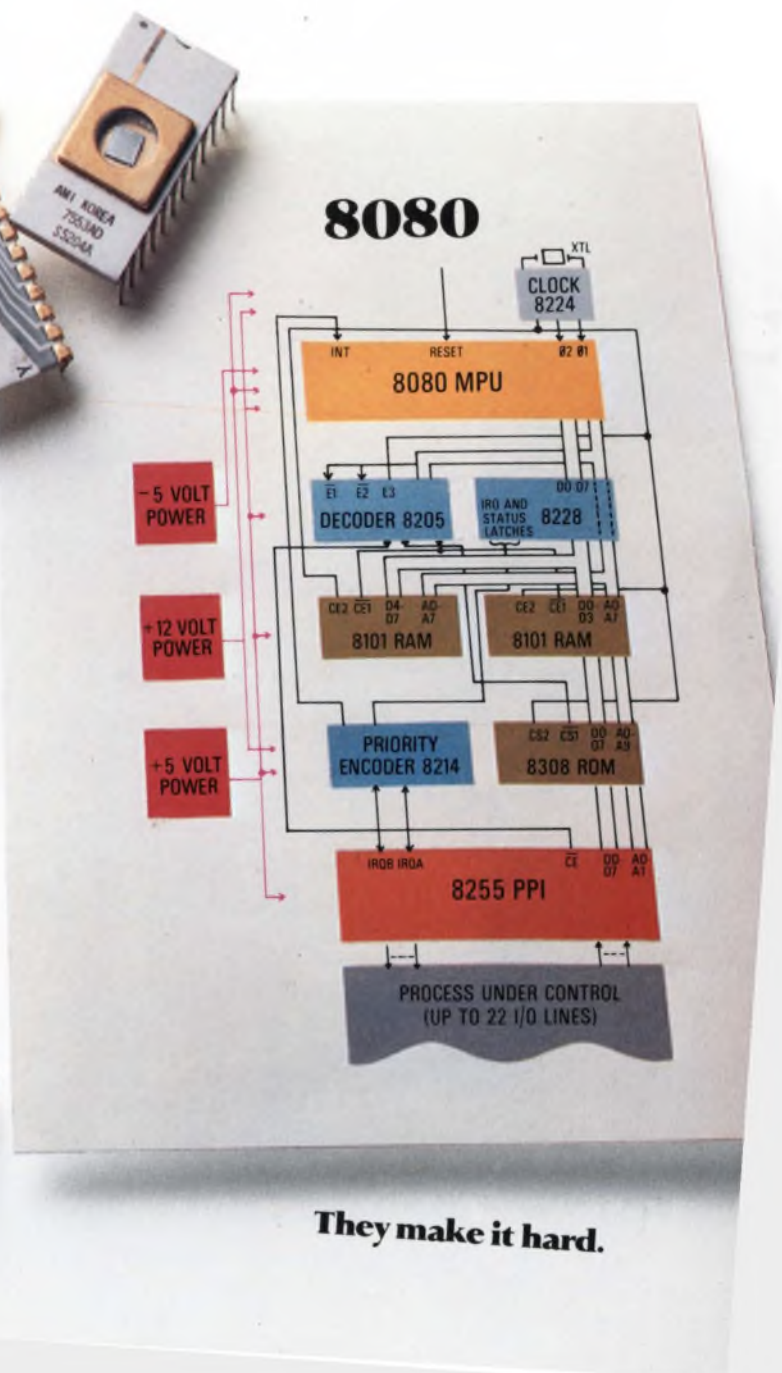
AMI KOREA
7553AD
S5204A

8080

XTL
CLOCK 8224

INT RESET Ø2 Ø1
8080 MPU

$\overline{E1}$ $\overline{E2}$ E3
DECODER 8205

D0 D7
IRQ AND STATUS LATCHES 8228

-5 VOLT POWER

+12 VOLT POWER

+5 VOLT POWER

CE2 $\overline{CE1}$ D4-D7 A0-A7
8101 RAM

CE2 $\overline{CE1}$ D0-D3 A0-A7
8101 RAM

PRIORITY ENCODER 8214

CS2 $\overline{CS1}$ D0-D7 A0-A9
8308 ROM

IRQB IRQA $\overline{CE}$ D0-D7 A0 A1
8255 PPI

PROCESS UNDER CONTROL (UP TO 22 I/O LINES)

They make it hard.